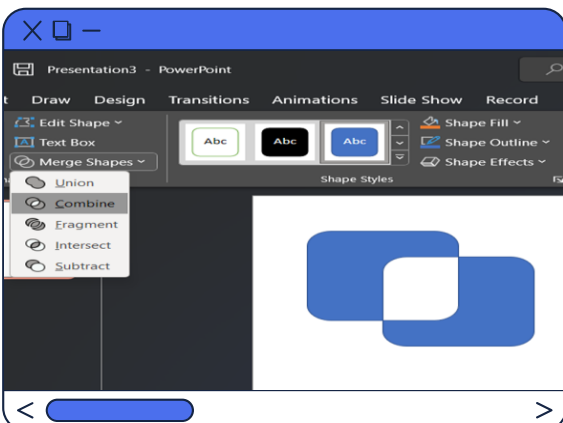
Presentation3 - PowerPoint

t Draw Design Transitions Animations Slide Show Record

Edit Shape
Text Box
Merge Shapes

Abc
Abc
Abc

Shape Fill
Shape Outline
Shape Effects

Shape Styles

Union
Combine
Fragment
Intersect
Subtract